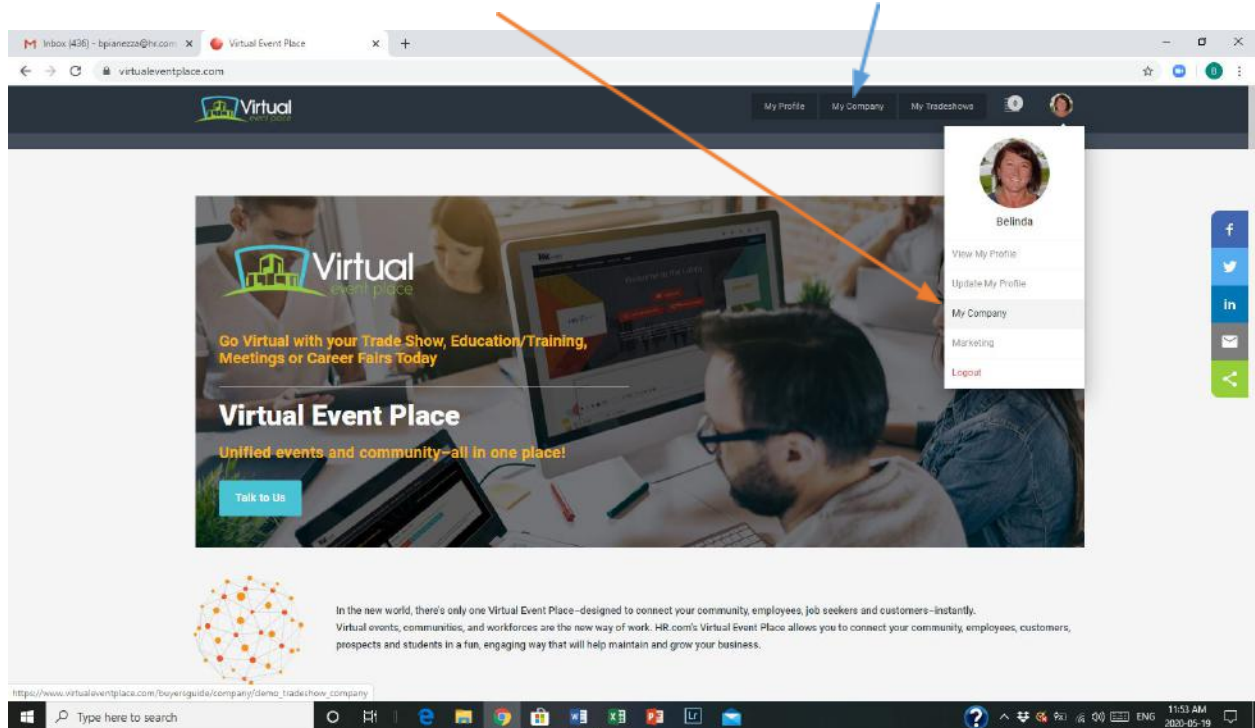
M Inbox (436) - bpianezza@hr.com ×
Virtual Event Place ×
+

virtualeventplace.com

Virtual event place

My Profile
My Company
My Tradeshows
0

Belinda
View My Profile
Update My Profile
My Company
Marketing
Logout

Virtual event place

Go Virtual with your Trade Show, Education/Training, Meetings or Career Fairs Today

Virtual Event Place

Unified events and community–all in one place!

Talk to Us

f
in

In the new world, there's only one Virtual Event Place–designed to connect your community, employees, job seekers and customers–instantly.
Virtual events, communities, and workforces are the new way of work. HR.com's Virtual Event Place allows you to connect your community, employees, customers, prospects and students in a fun, engaging way that will help maintain and grow your business.

https://www.virtualeventplace.com/buyersguide/company/demo_tradeshow_company

Type here to search

ENG
11:53 AM
2020-05-19